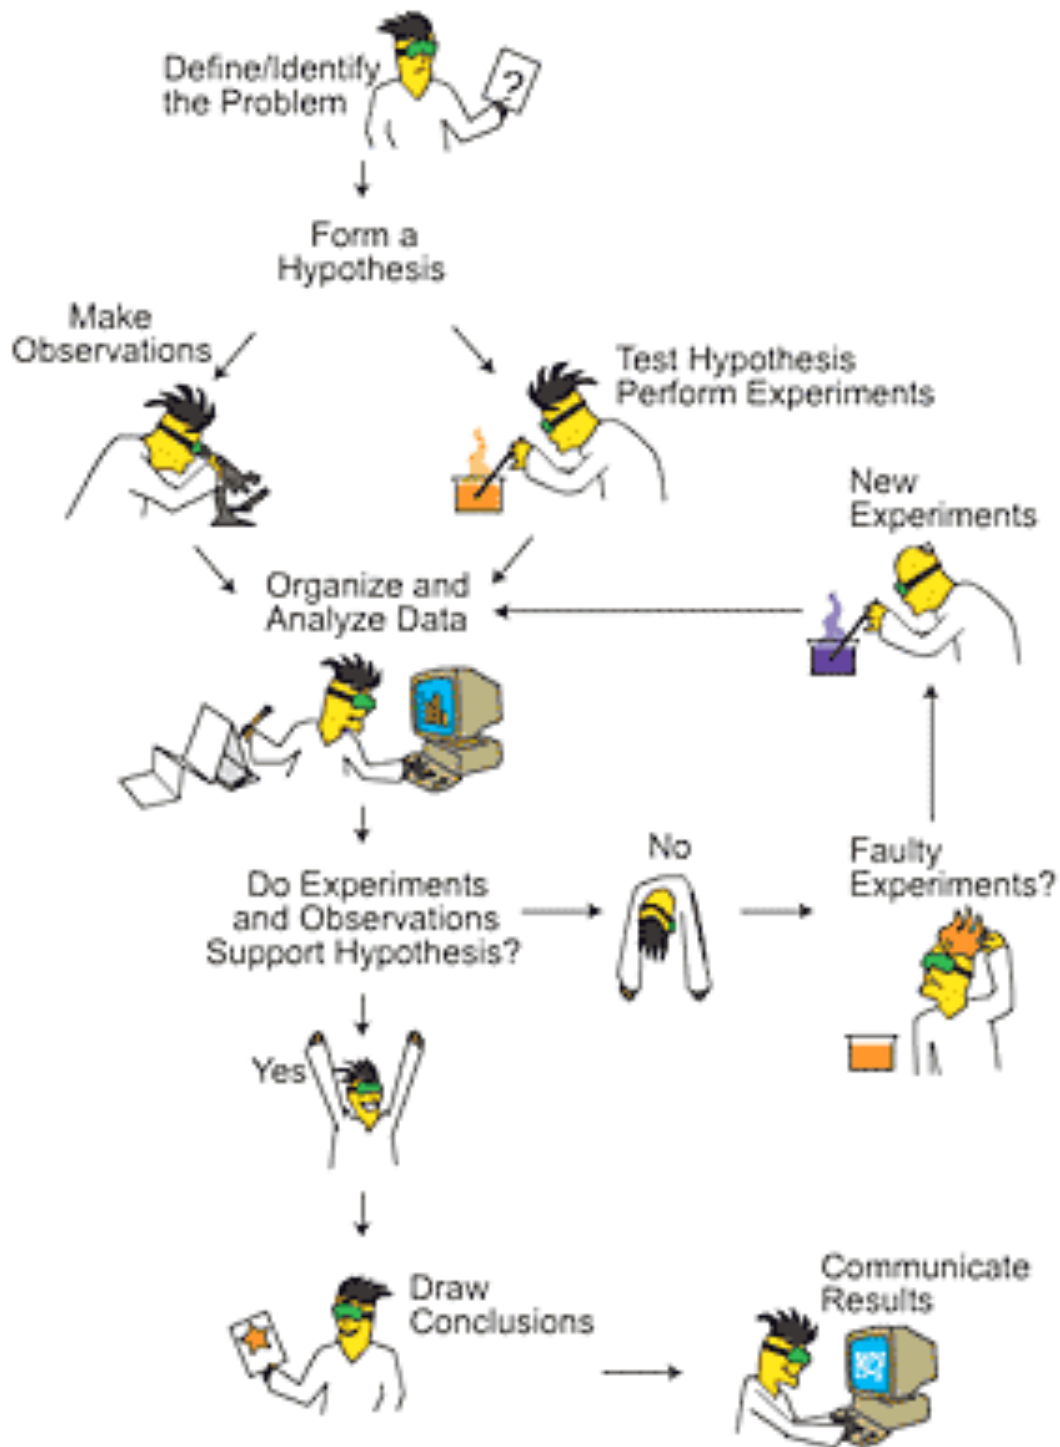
Define/Identify the Problem

?

Form a Hypothesis

Make Observations

Test Hypothesis Perform Experiments

New Experiments

Organize and Analyze Data

Do Experiments and Observations Support Hypothesis?

No

Faulty Experiments?

Yes

Draw Conclusions

Communicate Results